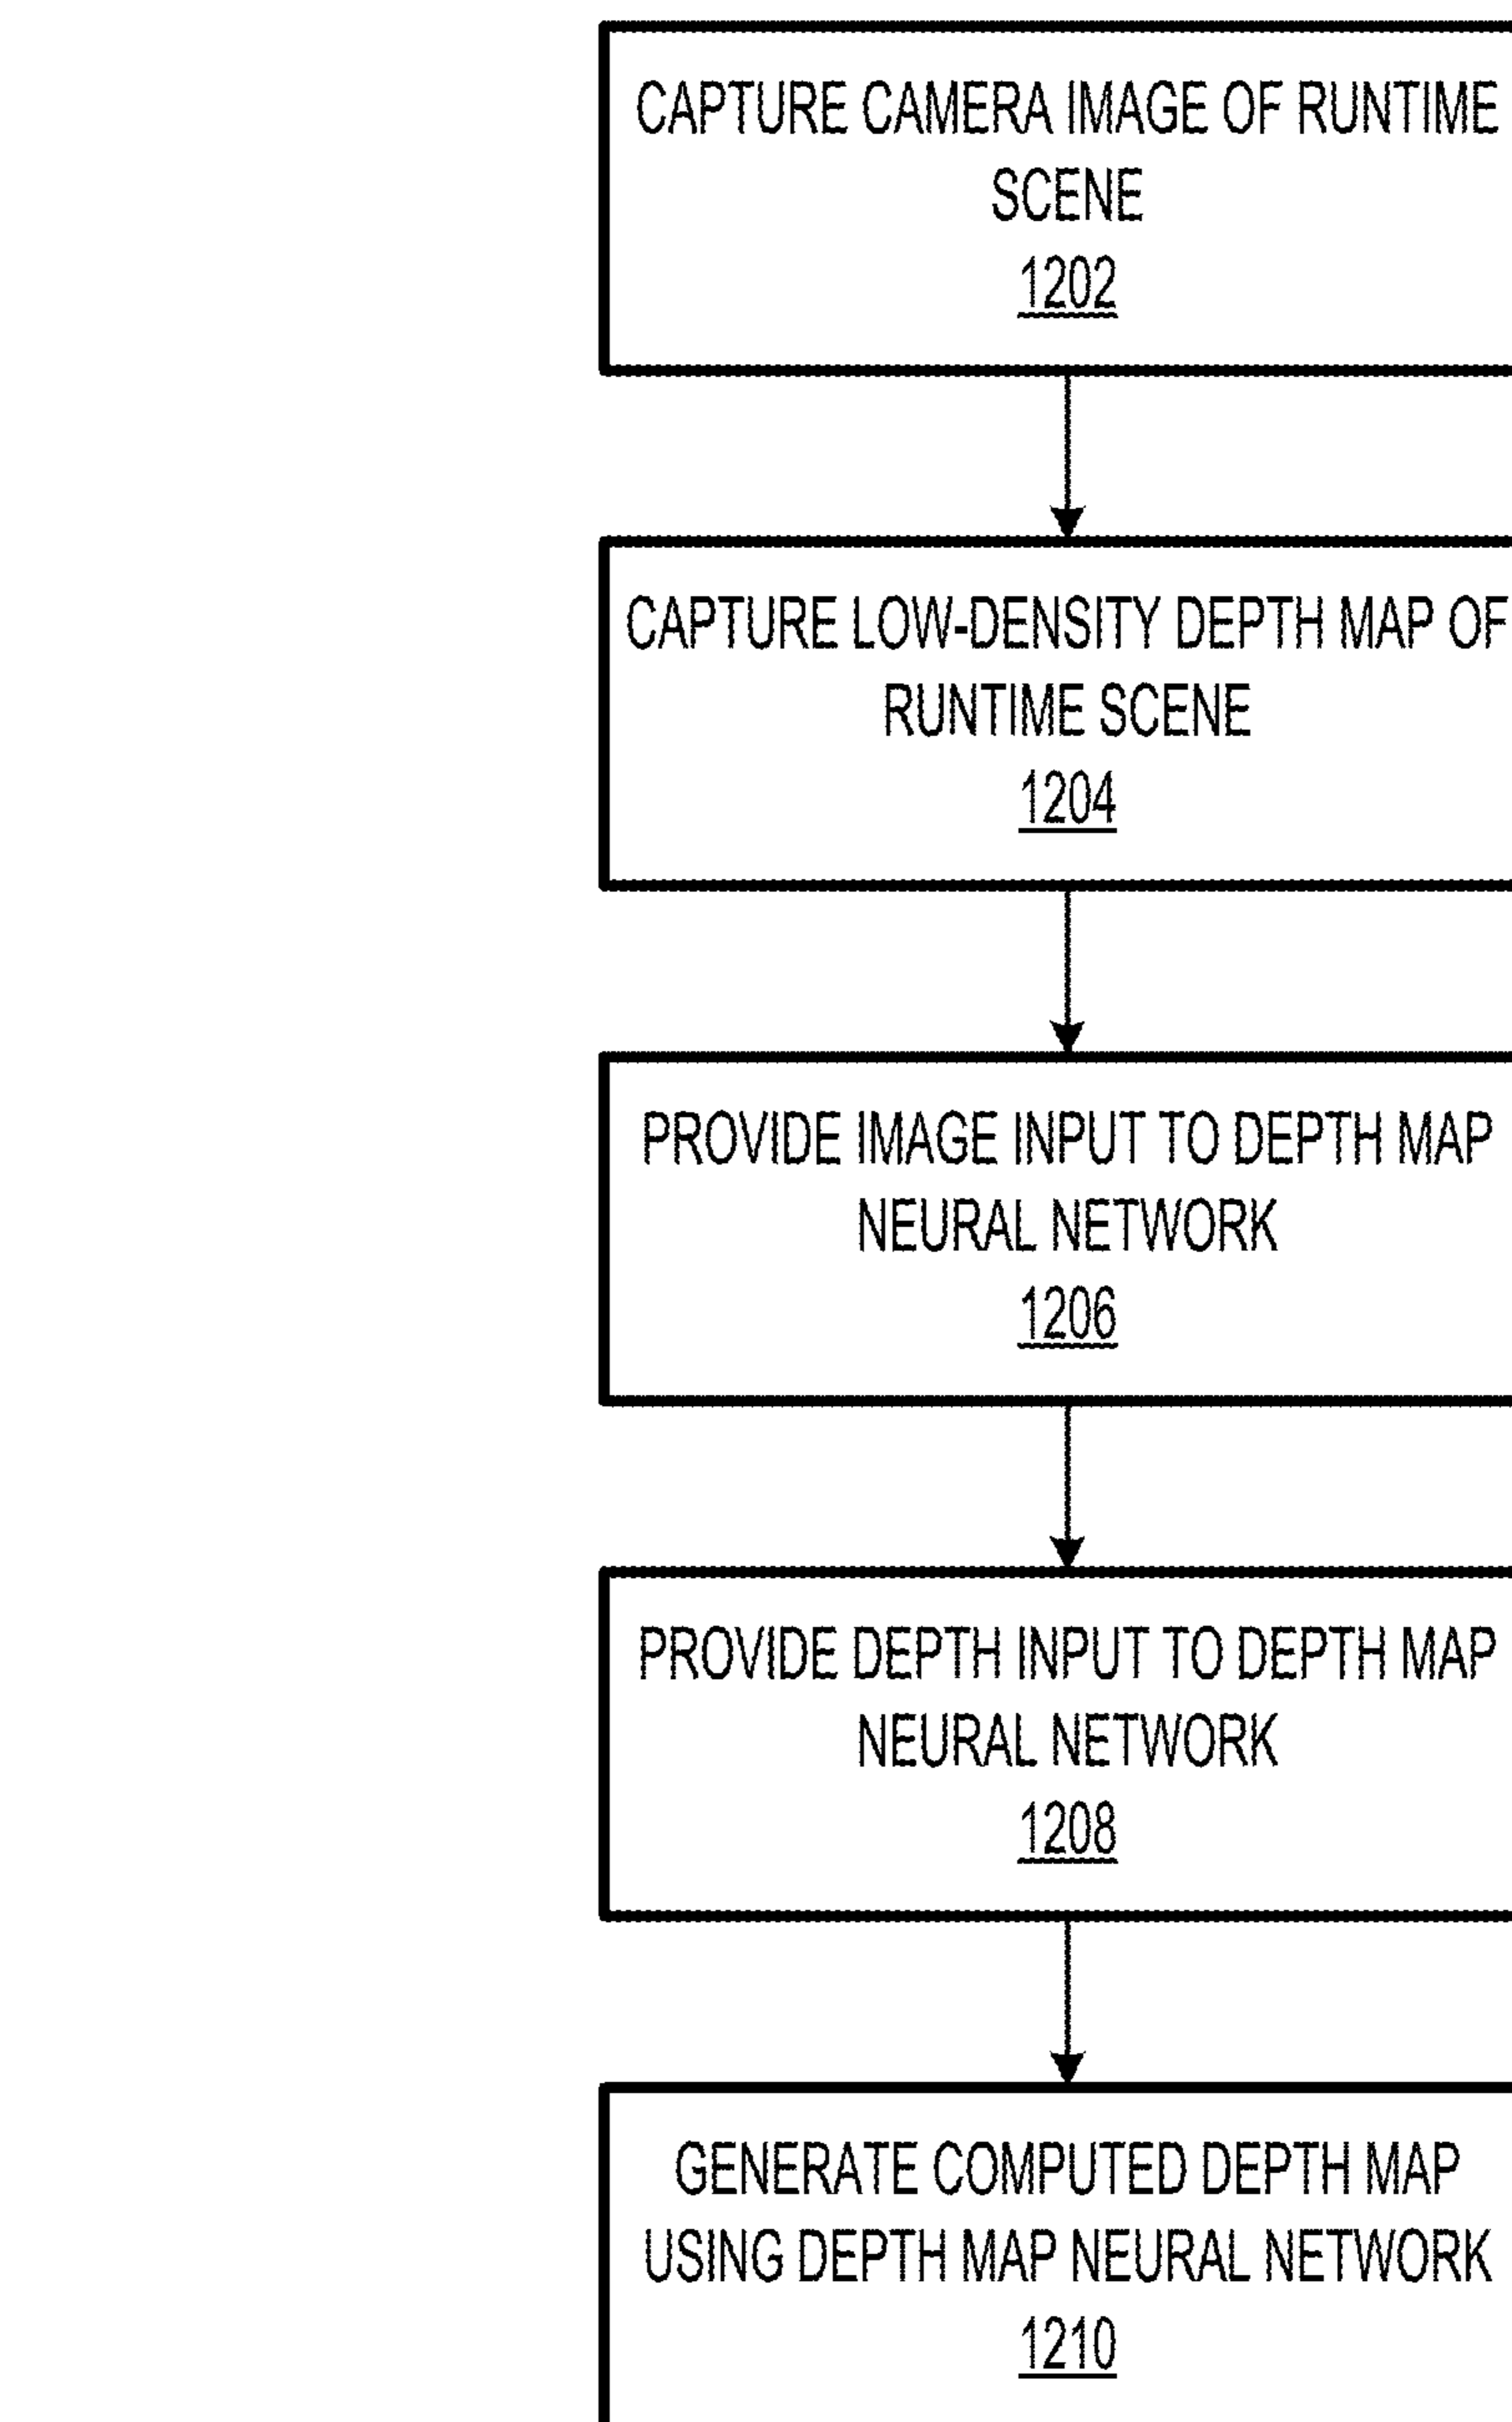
CAPTURE CAMERA IMAGE OF RUNTIME SCENE
1202

CAPTURE LOW-DENSITY DEPTH MAP OF RUNTIME SCENE
1204

PROVIDE IMAGE INPUT TO DEPTH MAP NEURAL NETWORK
1206

PROVIDE DEPTH INPUT TO DEPTH MAP NEURAL NETWORK
1208

GENERATE COMPUTED DEPTH MAP USING DEPTH MAP NEURAL NETWORK
1210